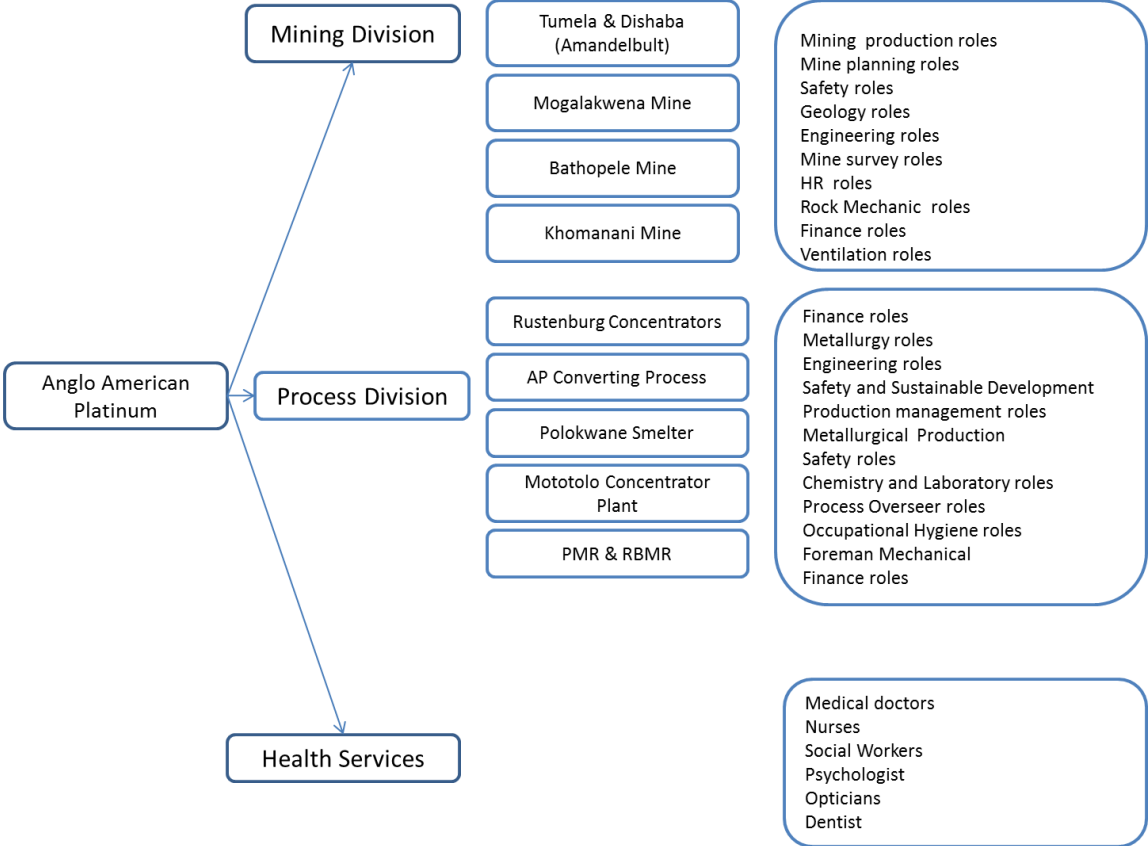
Mining Division

Tumela & Dishaba (Amandelbult)

Mogalakwena Mine

Bathopele Mine

Khomanani Mine

Mining production roles
Mine planning roles
Safety roles
Geology roles
Engineering roles
Mine survey roles
HR roles
Rock Mechanic roles
Finance roles
Ventilation roles

Anglo American Platinum

Process Division

Rustenburg Concentrators

AP Converting Process

Polokwane Smelter

Mototolo Concentrator Plant

PMR & RBMR

Finance roles
Metallurgy roles
Engineering roles
Safety and Sustainable Development
Production management roles
Metallurgical Production
Safety roles
Chemistry and Laboratory roles
Process Overseer roles
Occupational Hygiene roles
Foreman Mechanical
Finance roles

Health Services

Medical doctors
Nurses
Social Workers
Psychologist
Opticians
Dentist